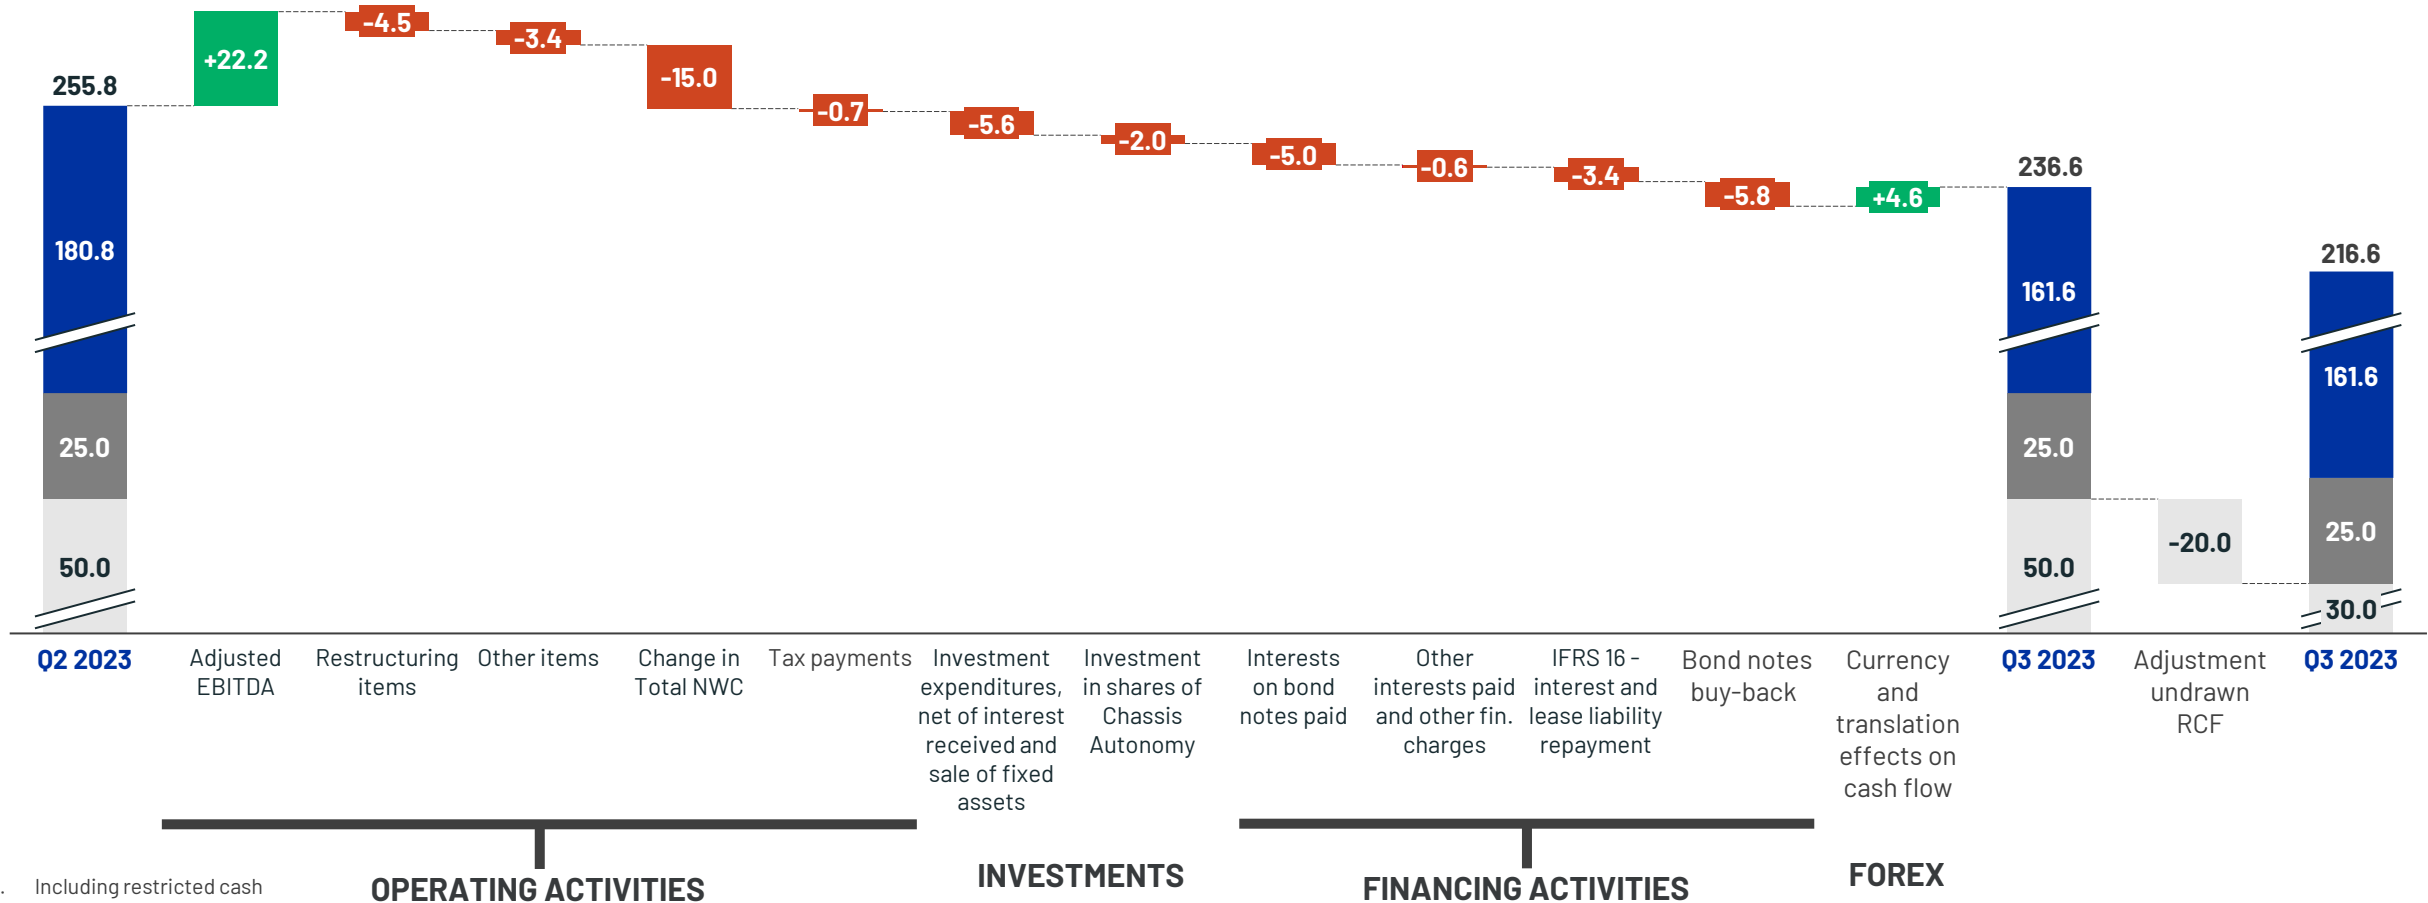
255.8
+22.2
-4.5
-3.4
-15.0
-0.7
-5.6
-2.0
-5.0
-0.6
-3.4
-5.8
+4.6
236.6
216.6
180.8
25.0
50.0
161.6
25.0
50.0
-20.0
161.6
25.0
30.0

Q2 2023
Adjusted EBITDA
Restructuring items
Other items
Change in Total NWC
Tax payments
Investment expenditures, net of interest received and sale of fixed assets
Investment in shares of Chassis Autonomy
Interests on bond notes paid
Other interests paid and other fin. charges
IFRS 16 - interest and lease liability repayment
Bond notes buy-back
Currency and translation effects on cash flow
Q3 2023
Adjustment undrawn RCF
Q3 2023

OPERATING ACTIVITIES
INVESTMENTS
FINANCING ACTIVITIES
FOREX

. Including restricted cash